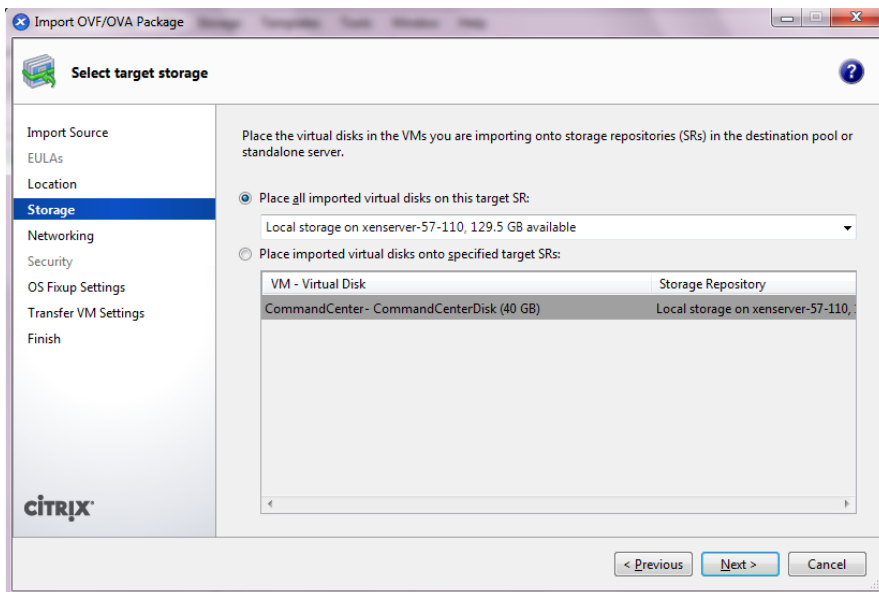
Import OVF/OVA Package

Select target storage

Import Source
EULAs
Location
Storage
Networking
Security
OS Fixup Settings
Transfer VM Settings
Finish

CITRIX

Place the virtual disks in the VMs you are importing onto storage repositories (SRs) in the destination pool or standalone server.

Place all imported virtual disks on this target SR:

Local storage on xenserver-57-110, 129.5 GB available

Place imported virtual disks onto specified target SRs:

| VM - Virtual Disk | Storage Repository |
|---|---|
| CommandCenter- CommandCenterDisk (40 GB) | Local storage on xenserver-57-110, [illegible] |

< Previous
Next >
Cancel